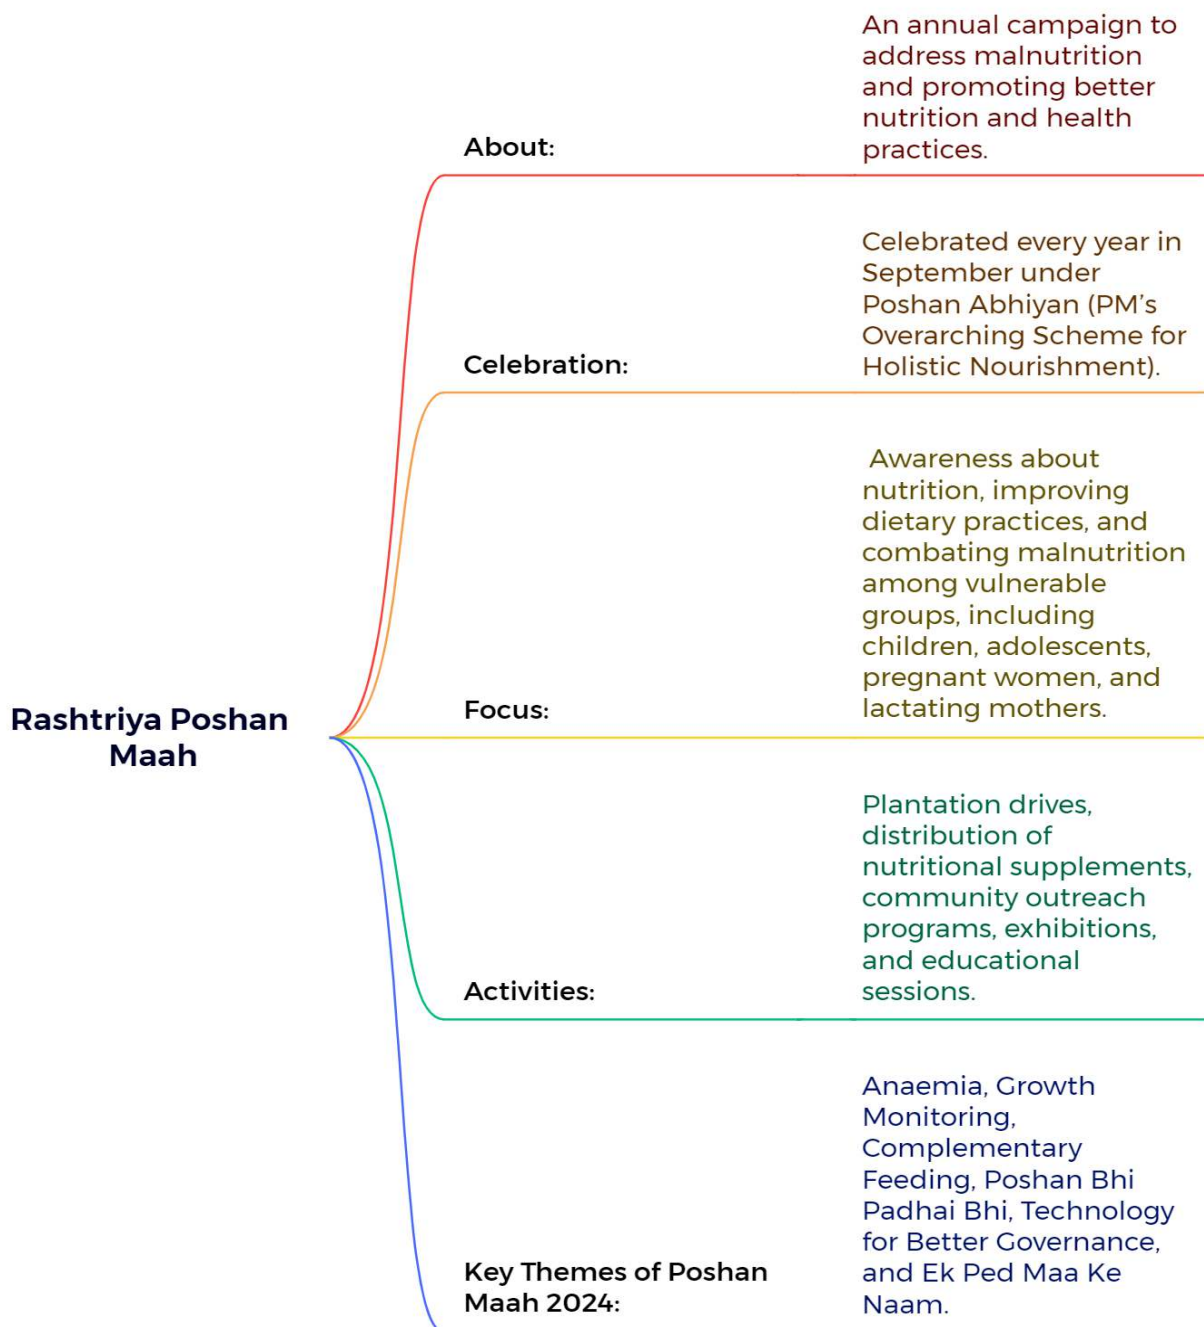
Rashtriya Poshan Maah

About:

An annual campaign to address malnutrition and promoting better nutrition and health practices.

Celebration:

Celebrated every year in September under Poshan Abhiyan (PM's Overarching Scheme for Holistic Nourishment).

Focus:

Awareness about nutrition, improving dietary practices, and combating malnutrition among vulnerable groups, including children, adolescents, pregnant women, and lactating mothers.

Activities:

Plantation drives, distribution of nutritional supplements, community outreach programs, exhibitions, and educational sessions.

Key Themes of Poshan Maah 2024:

Anaemia, Growth Monitoring, Complementary Feeding, Poshan Bhi Padhai Bhi, Technology for Better Governance, and Ek Ped Maa Ke Naam.